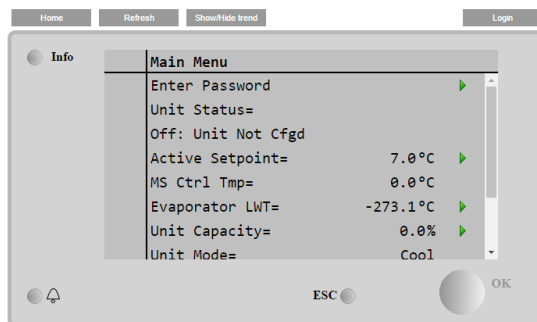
Home Refresh Show/Hide trend Login

Info

| Main Menu | |
|---|---|
| Enter Password | |
| Unit Status= | |
| Off: Unit Not Cfgd | |
| Active Setpoint= | 7.0°C |
| MS Ctrl Tmp= | 0.0°C |
| Evaporator LWT= | -273.1°C |
| Unit Capacity= | 0.0% |
| Unit Mode= | Cool |

ESC

OK